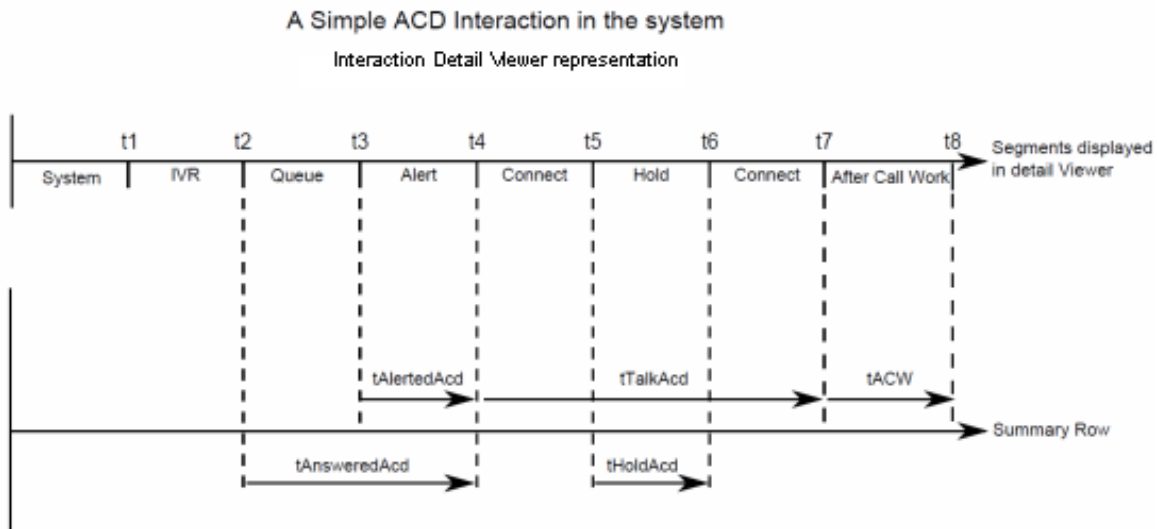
A Simple ACD Interaction in the system

Interaction Detail Viewer representation

t1 t2 t3 t4 t5 t6 t7 t8

Segments displayed in detail Viewer

System IVR Queue Alert Connect Hold Connect After Call Work

tAlertedAcd tTalkAcd tACW

Summary Row

tAnsweredAcd tHoldAcd